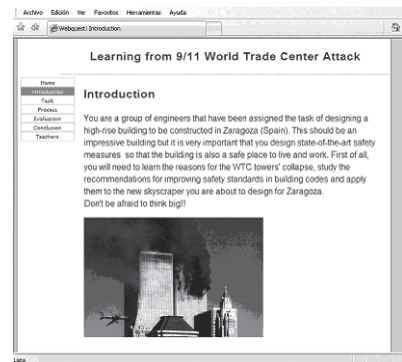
Archivo Edición Ver Favoritos Herramientas Ayuda

Webquest: Introduction

Learning from 9/11 World Trade Center Attack

Home
Introduction
Task
Process
Evaluation
Conclusion
Teachers

Introduction

You are a group of engineers that have been assigned the task of designing a high-rise building to be constructed in Zaragoza (Spain). This should be an impressive building but it is very important that you design state-of-the-art safety measures so that the building is also a safe place to live and work. First of all, you will need to learn the reasons for the WTC towers' collapse, study the recommendations for improving safety standards in building codes and apply them to the new skyscraper you are about to design for Zaragoza.
Don't be afraid to think big!!

Listo